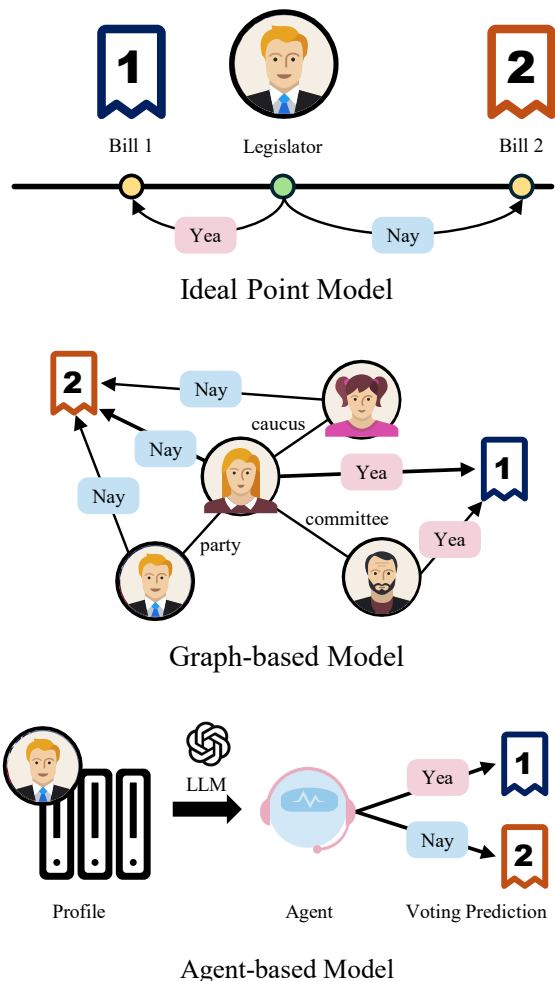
1

2

Bill 1

Legislator

Bill 2

Yea

Nay

Ideal Point Model

2

Nay

caucus

Nay

Yea

1

Nay

committee

Yea

party

Graph-based Model

LLM

Yea

1

Nay

2

Profile

Agent

Voting Prediction

Agent-based Model